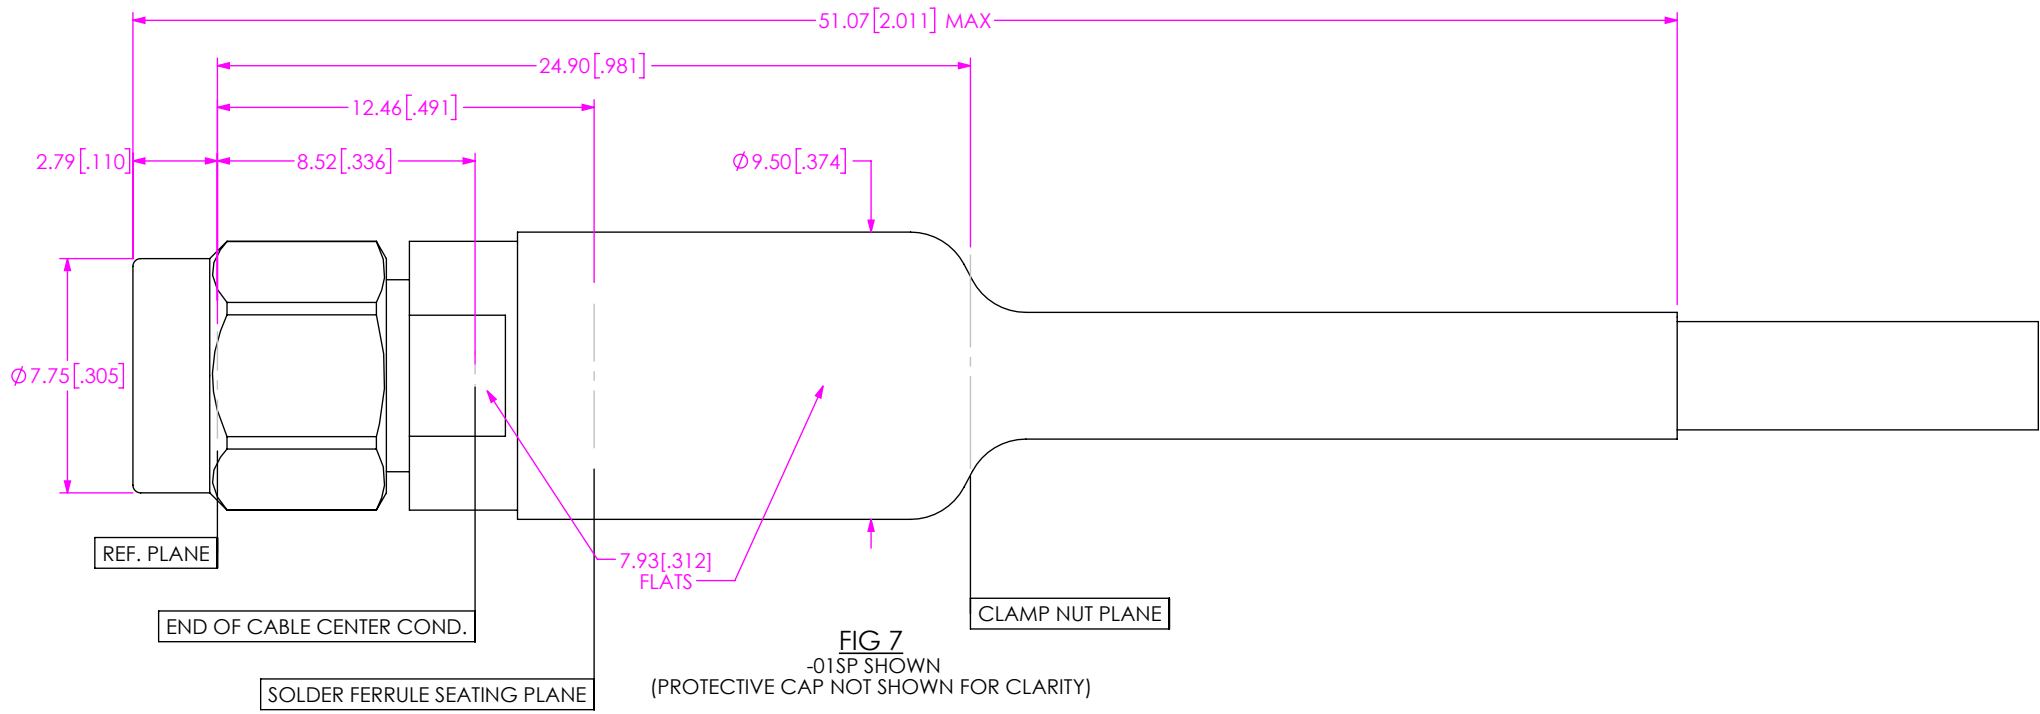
51.07[2.011] MAX

24.90[.981]

12.46[.491]

2.79[.110]

8.52[.336]

$\varnothing$9.50[.374]

$\varnothing$7.75[.305]

REF. PLANE

7.93[.312] FLATS

END OF CABLE CENTER COND.

CLAMP NUT PLANE

SOLDER FERRULE SEATING PLANE

FIG 7
-01SP SHOWN
(PROTECTIVE CAP NOT SHOWN FOR CLARITY)